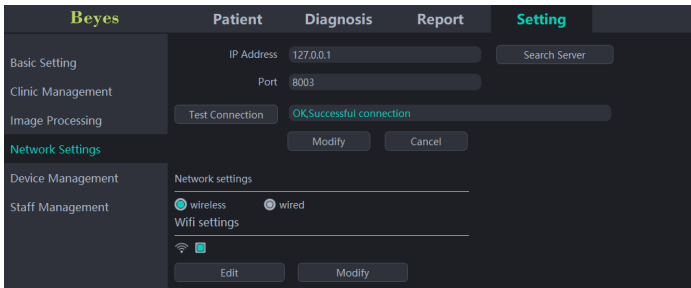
Beyes

Patient Diagnosis Report Setting

Basic Setting
Clinic Management
Image Processing
Network Settings
Device Management
Staff Management

IP Address 127.0.0.1
Search Server
Port 8003
Test Connection
OK,Successful connection
Modify
Cancel

Network settings
wireless
wired
Wifi settings

Edit
Modify